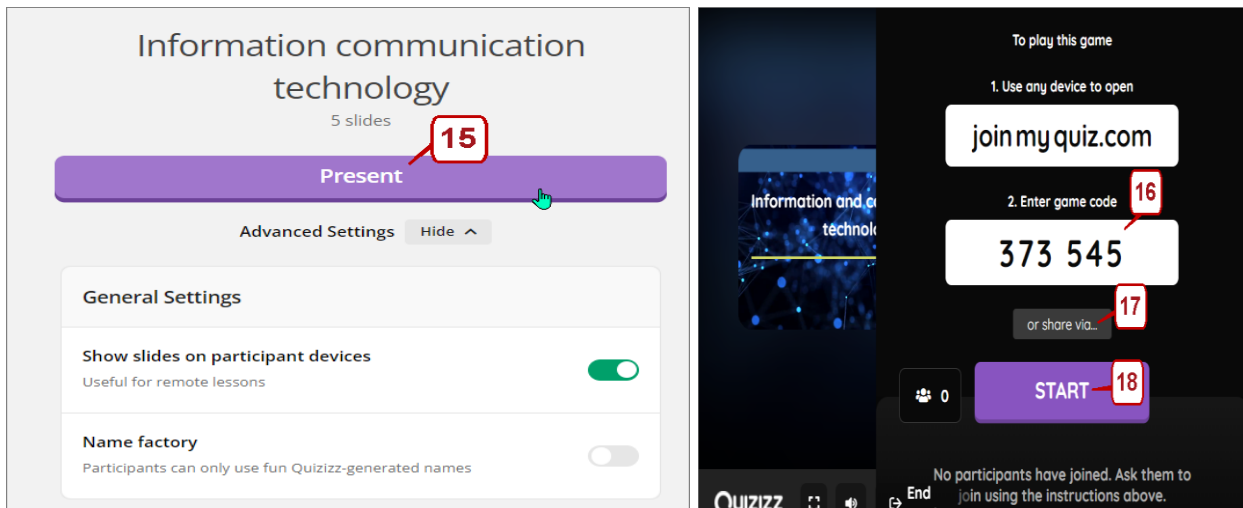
Information communication technology

5 slides

15

Present

Advanced Settings Hide

General Settings

Show slides on participant devices

Useful for remote lessons

Name factory

Participants can only use fun Quizizz-generated names

Information and co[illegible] technolo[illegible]

To play this game

1. Use any device to open

joinmyquiz.com

2. Enter game code

16

373 545

or share via...

17

0

START

18

No participants have joined. Ask them to join using the instructions above.

Quizizz

End